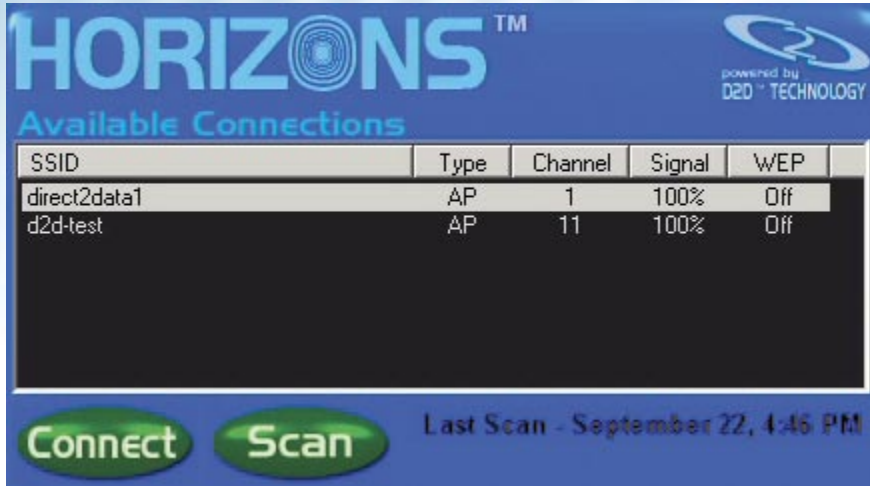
HORIZONS™

powered by D2D™ TECHNOLOGY

Available Connections

| SSID | Type | Channel | Signal | WEP |
|---|---|---|---|---|
| direct2data1 | AP | 1 | 100% | Off |
| d2d-test | AP | 11 | 100% | Off |

Connect Scan

Last Scan - September 22, 4:46 PM